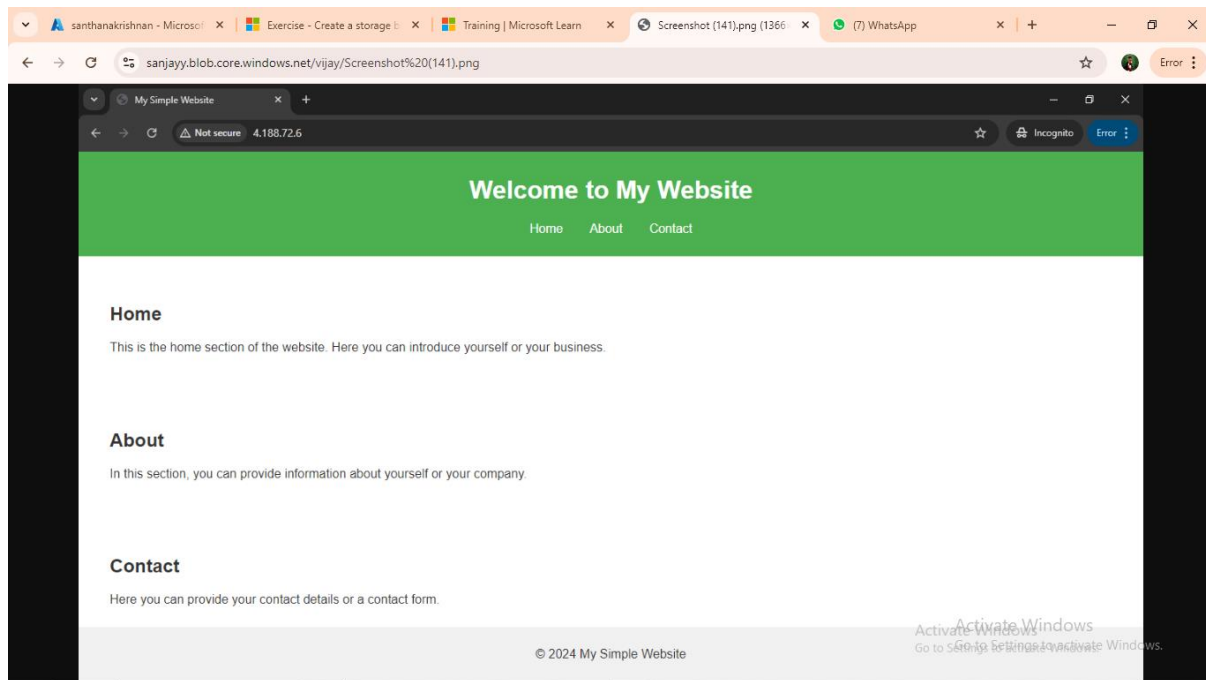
santhanakrishnan - Microsof ×
Exercise - Create a storage b ×
Training | Microsoft Learn ×
Screenshot (141).png (1366 ×
(7) WhatsApp ×
+

sanjayy.blob.core.windows.net/vijay/Screenshot%20(141).png

Error

My Simple Website ×
+

Not secure 4.188.72.6

Incognito
Error

Welcome to My Website

Home About Contact

Home

This is the home section of the website. Here you can introduce yourself or your business.

About

In this section, you can provide information about yourself or your company.

Contact

Here you can provide your contact details or a contact form.

Activate Windows
Go to Settings to activate Windows.

Activate Windows
Go to Settings to activate Windows.

© 2024 My Simple Website